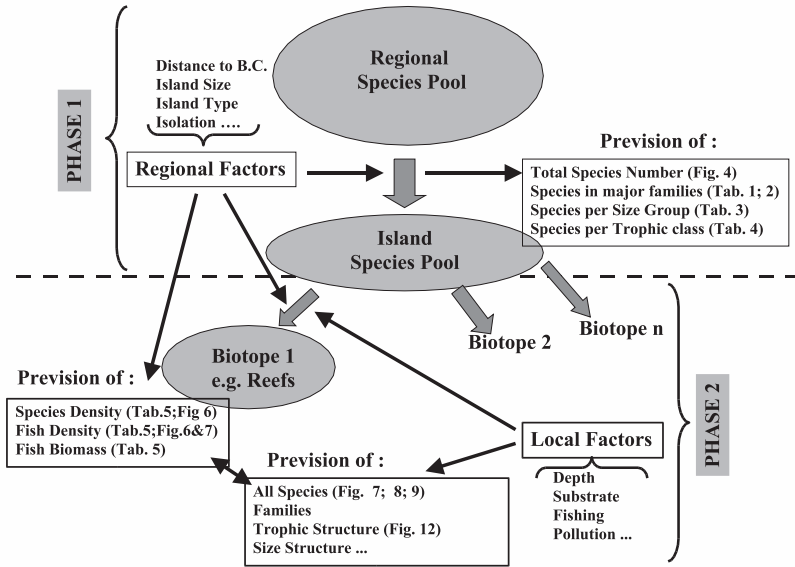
PHASE 1

Distance to B.C.
Island Size
Island Type
Isolation ....

Regional Species Pool

Regional Factors

Prevision of :

Total Species Number (Fig. 4)
Species in major families (Tab. 1; 2)
Species per Size Group (Tab. 3)
Species per Trophic class (Tab. 4)

Island Species Pool

Biotope 1 e.g. Reefs

Biotope 2

Biotope n

PHASE 2

Prevision of :

Species Density (Tab.5;Fig 6)
Fish Density (Tab.5;Fig.6&7)
Fish Biomass (Tab. 5)

Local Factors

Depth
Substrate
Fishing
Pollution ...

Prevision of :

All Species (Fig. 7; 8; 9)
Families
Trophic Structure (Fig. 12)
Size Structure ...